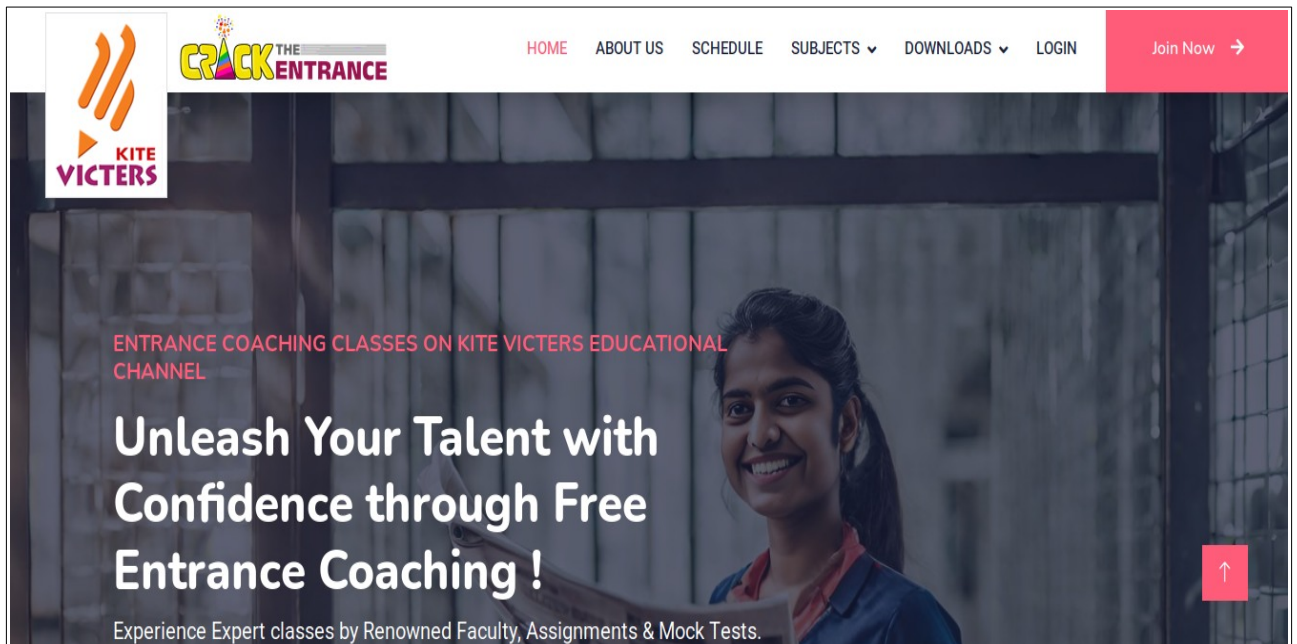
KITE VICTERS

CRACK THE ENTRANCE

HOME ABOUT US SCHEDULE SUBJECTS DOWNLOADS LOGIN Join Now

ENTRANCE COACHING CLASSES ON KITE VICTERS EDUCATIONAL CHANNEL

Unleash Your Talent with Confidence through Free Entrance Coaching !

Experience Expert classes by Renowned Faculty, Assignments & Mock Tests.